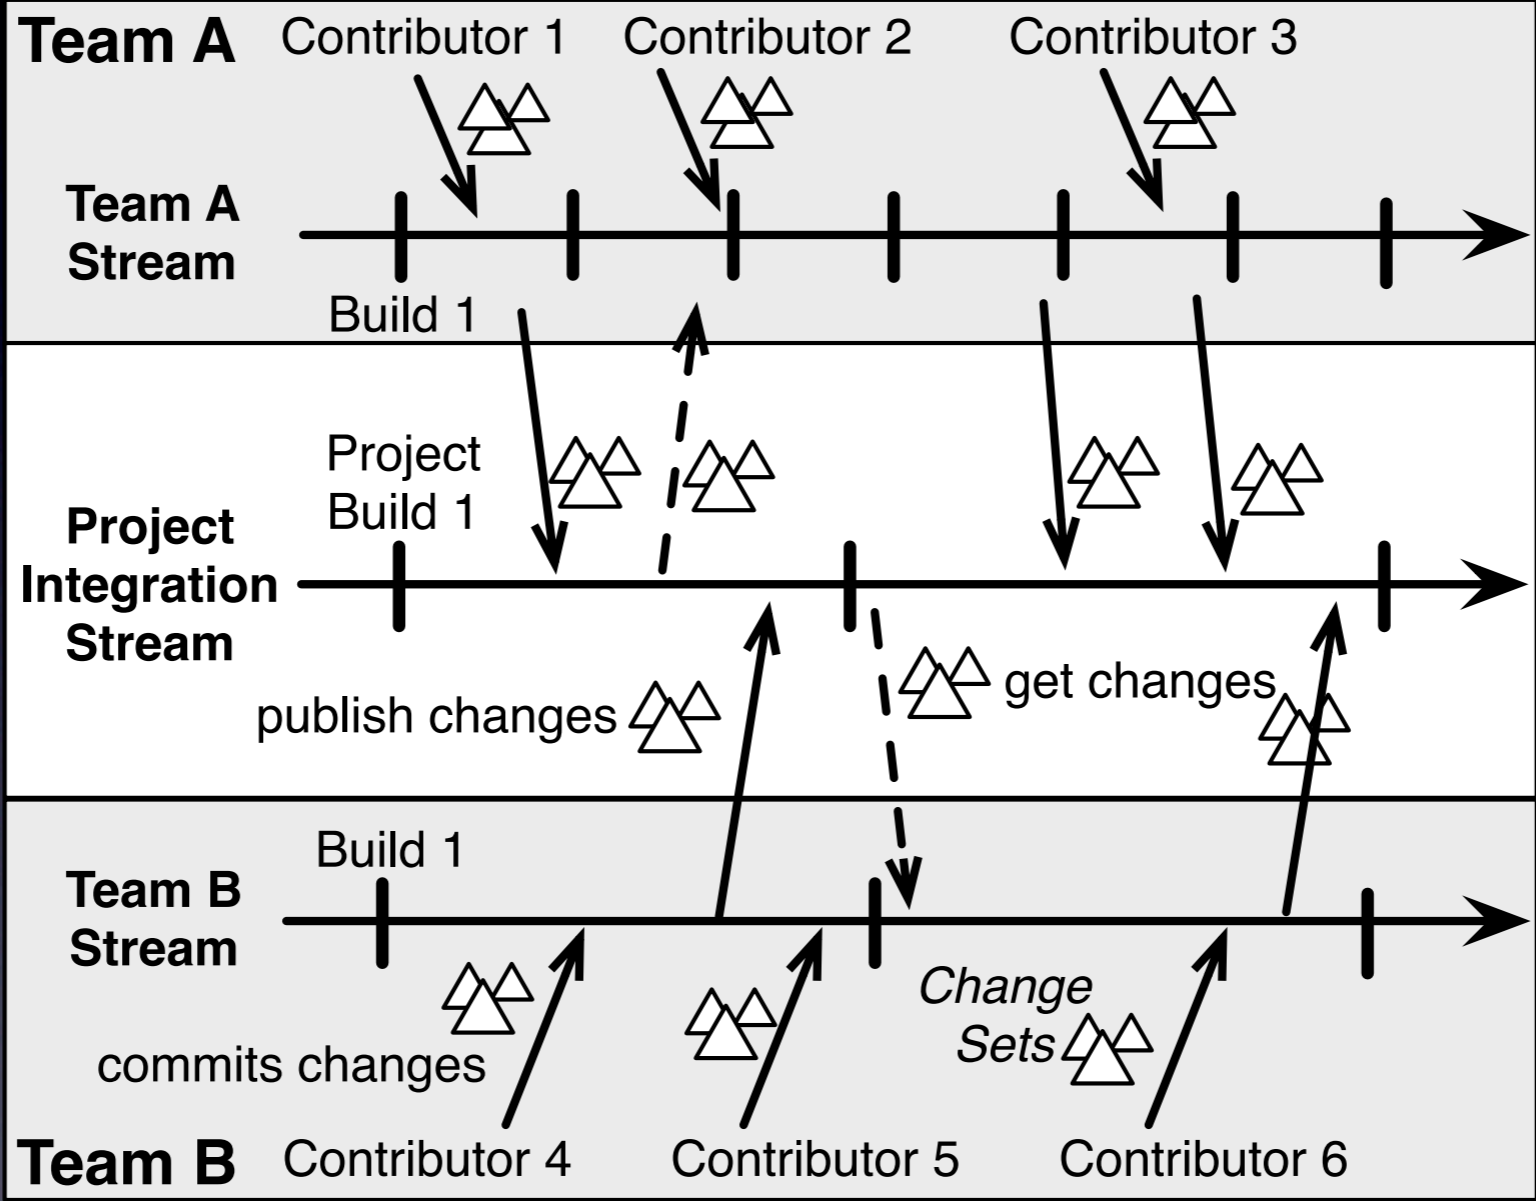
Team A
Contributor 1
Contributor 2
Contributor 3

Team A Stream

Build 1

Project Build 1

Project Integration Stream

publish changes

get changes

Build 1

Team B Stream

Change Sets

commits changes

Team B
Contributor 4
Contributor 5
Contributor 6